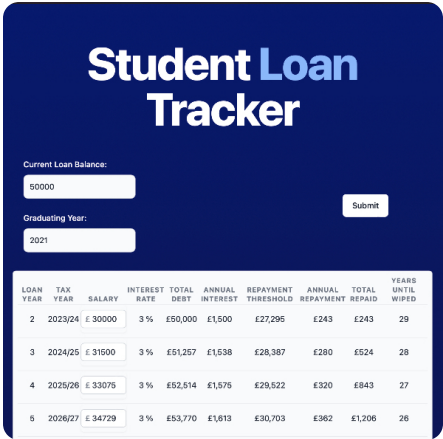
Student Loan Tracker

Current Loan Balance:

50000

Graduating Year:

2021

Submit

| LOAN YEAR | TAX YEAR | SALARY | INTEREST RATE | TOTAL DEBT | ANNUAL INTEREST | REPAYMENT THRESHOLD | ANNUAL REPAYMENT | TOTAL REPAID | YEARS UNTIL WIPED |
|---|---|---|---|---|---|---|---|---|---|
| 2 | 2023/24 | £ 30000 | 3 % | £50,000 | £1,500 | £27,295 | £243 | £243 | 29 |
| 3 | 2024/25 | £ 31500 | 3 % | £51,257 | £1,538 | £28,387 | £280 | £524 | 28 |
| 4 | 2025/26 | £ 33075 | 3 % | £52,514 | £1,575 | £29,522 | £320 | £843 | 27 |
| 5 | 2026/27 | £ 34729 | 3 % | £53,770 | £1,613 | £30,703 | £362 | £1,206 | 26 |